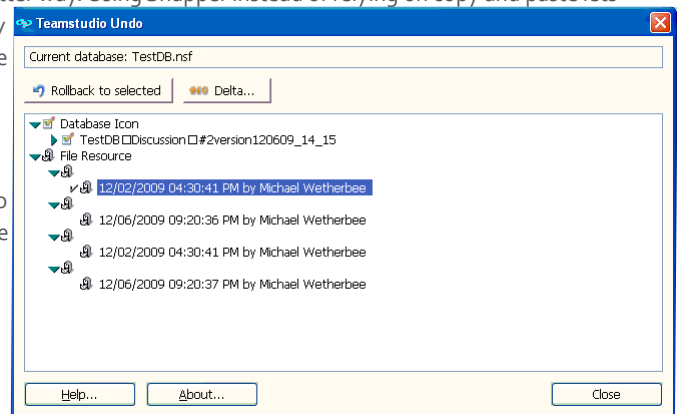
Teamstudio Undo

Current database: TestDB.nsf

Rollback to selected
Delta...

Database Icon
TestDB□Discussion□#2version120609_14_15
File Resource
12/02/2009 04:30:41 PM by Michael Wetherbee
12/06/2009 09:20:36 PM by Michael Wetherbee
12/02/2009 04:30:41 PM by Michael Wetherbee
12/06/2009 09:20:37 PM by Michael Wetherbee

Help...
About...
Close